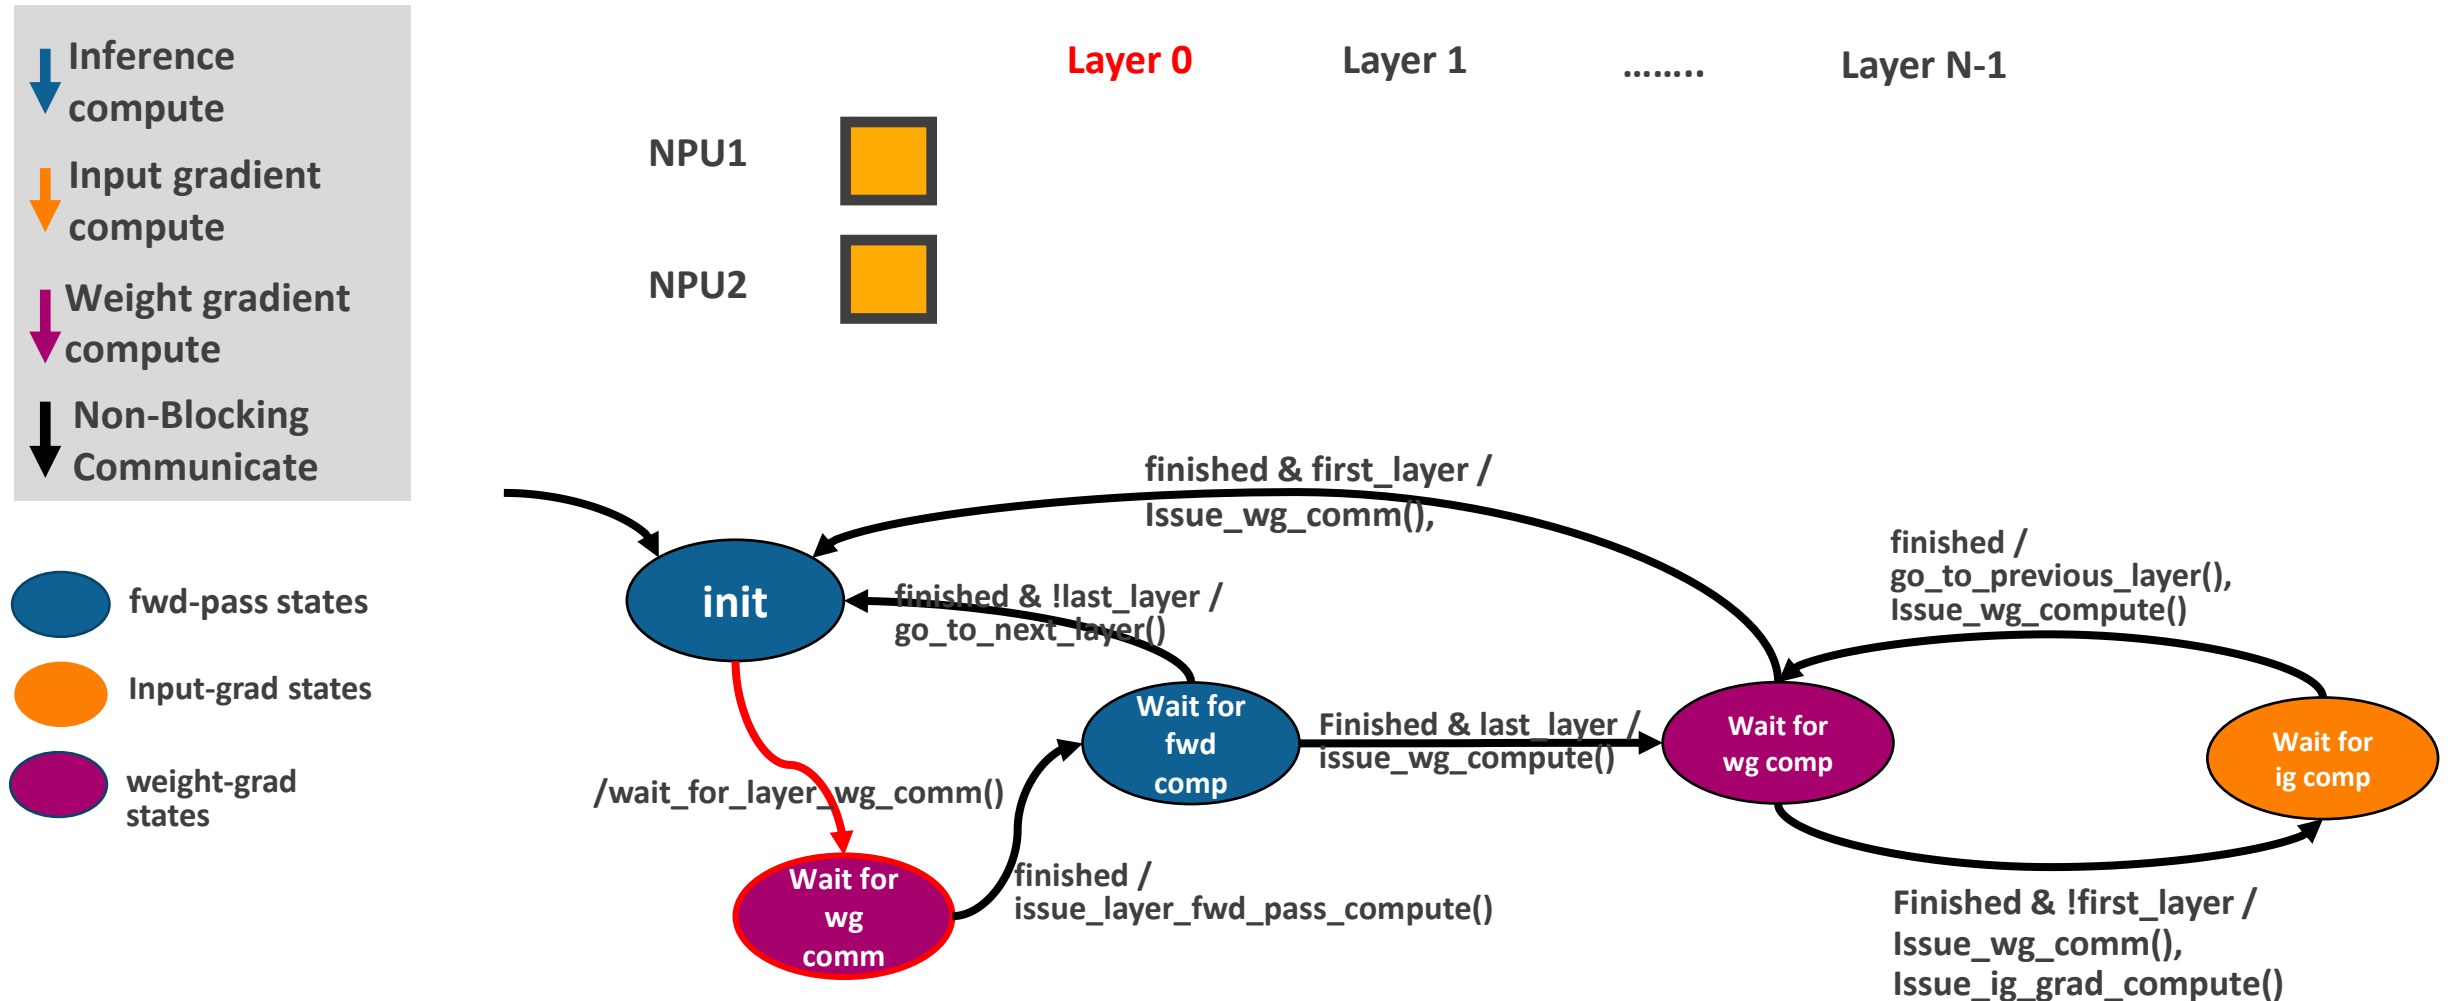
Inference compute

Input gradient compute

Weight gradient compute

Non-Blocking Communicate

fwd-pass states

Input-grad states

weight-grad states

Layer 0

Layer 1

........

Layer N-1

NPU1

NPU2

finished & first_layer / Issue_wg_comm(),

init

finished & !last_layer / go_to_next_layer()

finished / go_to_previous_layer(), Issue_wg_compute()

Wait for fwd comp

Finished & last_layer / issue_wg_compute()

Wait for wg comp

Wait for ig comp

/wait_for_layer_wg_comm()

Wait for wg comm

finished / issue_layer_fwd_pass_compute()

Finished & !first_layer / Issue_wg_comm(), Issue_ig_grad_compute()